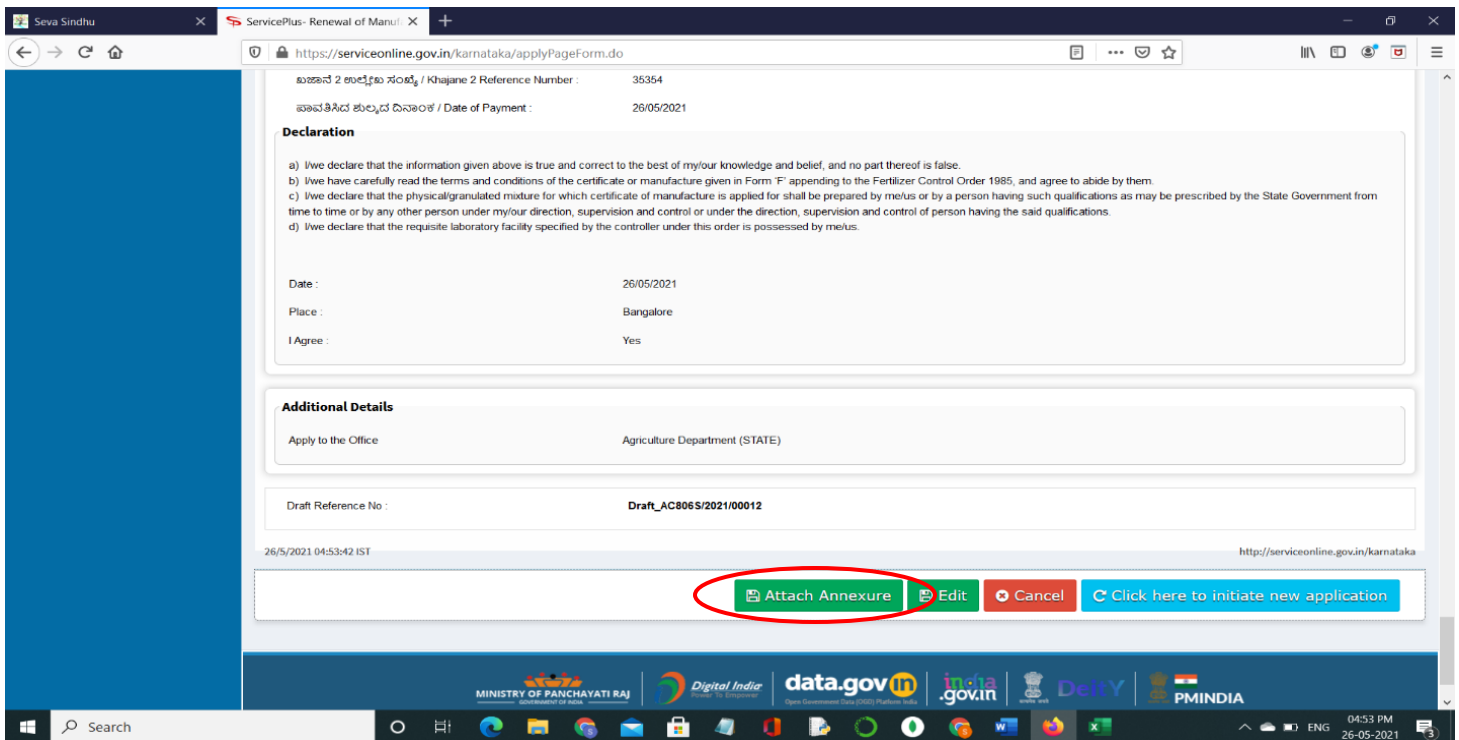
Seva Sindhu
ServicePlus- Renewal of Manuf

https://serviceonline.gov.in/karnataka/applyPageForm.do

ಖಜಾನೆ 2 ಉಲ್ಲೇಖ ಸಂಖ್ಯೆ / Khajane 2 Reference Number : 35354

ಪಾವತಿಸಿದ ಶುಲ್ಕದ ದಿನಾಂಕ / Date of Payment : 26/05/2021

Declaration

a) I/we declare that the information given above is true and correct to the best of my/our knowledge and belief, and no part thereof is false.
b) I/we have carefully read the terms and conditions of the certificate or manufacture given in Form 'F' appending to the Fertilizer Control Order 1985, and agree to abide by them.
c) I/we declare that the physical/granulated mixture for which certificate of manufacture is applied for shall be prepared by me/us or by a person having such qualifications as may be prescribed by the State Government from time to time or by any other person under my/our direction, supervision and control or under the direction, supervision and control of person having the said qualifications.
d) I/we declare that the requisite laboratory facility specified by the controller under this order is possessed by me/us.

Date : 26/05/2021

Place : Bangalore

I Agree : Yes

Additional Details

Apply to the Office Agriculture Department (STATE)

Draft Reference No : Draft_AC806S/2021/00012

26/5/2021 04:53:42 IST

http://serviceonline.gov.in/karnataka

Attach Annexure Edit Cancel Click here to initiate new application

MINISTRY OF PANCHAYATI RAJ Digital India data.gov.in india.gov.in DeitY PMINDIA

Search

04:53 PM
26-05-2021
ENG